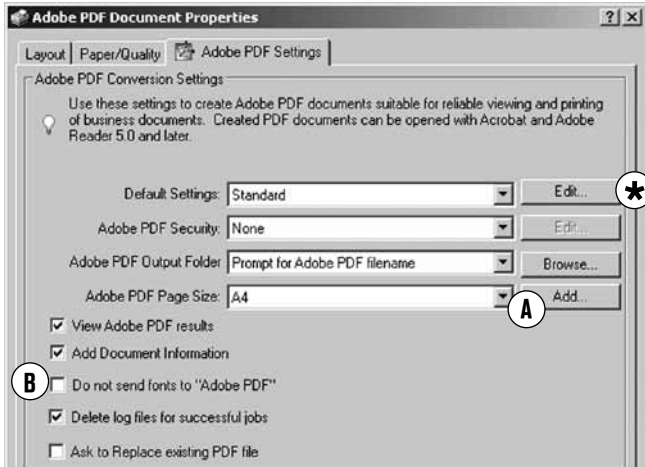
Adobe PDF Document Properties ? X

Layout | Paper/Quality | Adobe PDF Settings

Adobe PDF Conversion Settings

Use these settings to create Adobe PDF documents suitable for reliable viewing and printing of business documents. Created PDF documents can be opened with Acrobat and Adobe Reader 5.0 and later.

Default Settings: Standard Edit...

*

Adobe PDF Security: None Edit...

Adobe PDF Output Folder Prompt for Adobe PDF filename Browse...

Adobe PDF Page Size: A4 Add...

A

View Adobe PDF results

Add Document Information

B

Do not send fonts to "Adobe PDF"

Delete log files for successful jobs

Ask to Replace existing PDF file